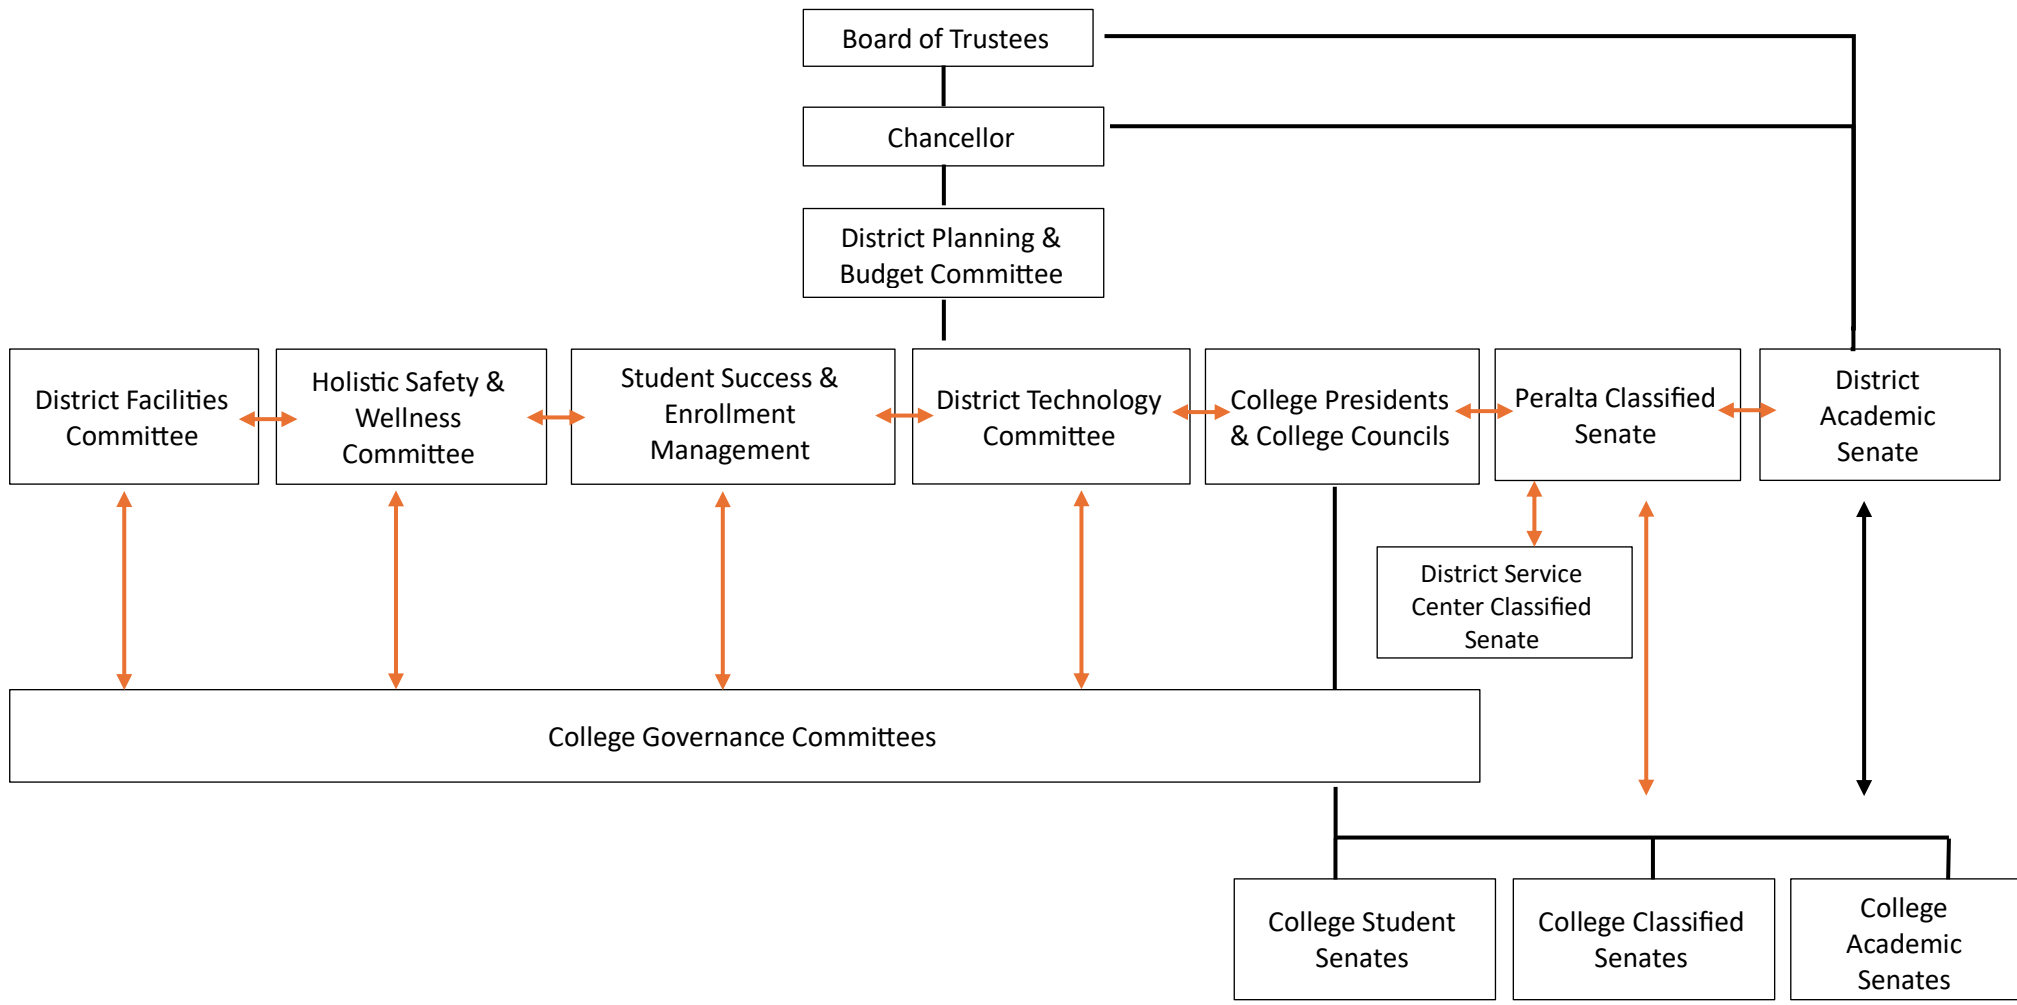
Board of Trustees

Chancellor

District Planning & Budget Committee

District Facilities Committee

Holistic Safety & Wellness Committee

Student Success & Enrollment Management

District Technology Committee

College Presidents & College Councils

Peralta Classified Senate

District Academic Senate

District Service Center Classified Senate

College Governance Committees

College Student Senates

College Classified Senates

College Academic Senates